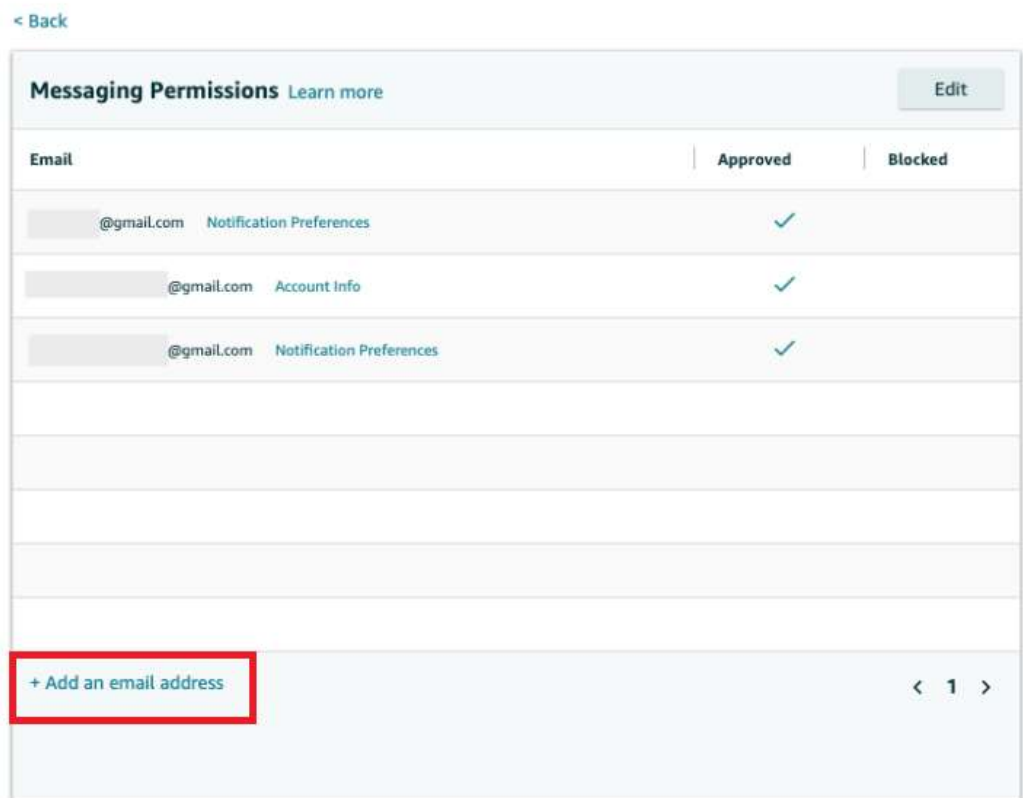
< Back

Messaging Permissions Learn more

Edit

| Email | Approved | Blocked |
|---|---|---|
| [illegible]@gmail.com Notification Preferences | ✓ | |
| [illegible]@gmail.com Account Info | ✓ | |
| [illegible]@gmail.com Notification Preferences | ✓ | |

+ Add an email address

‹ 1 ›